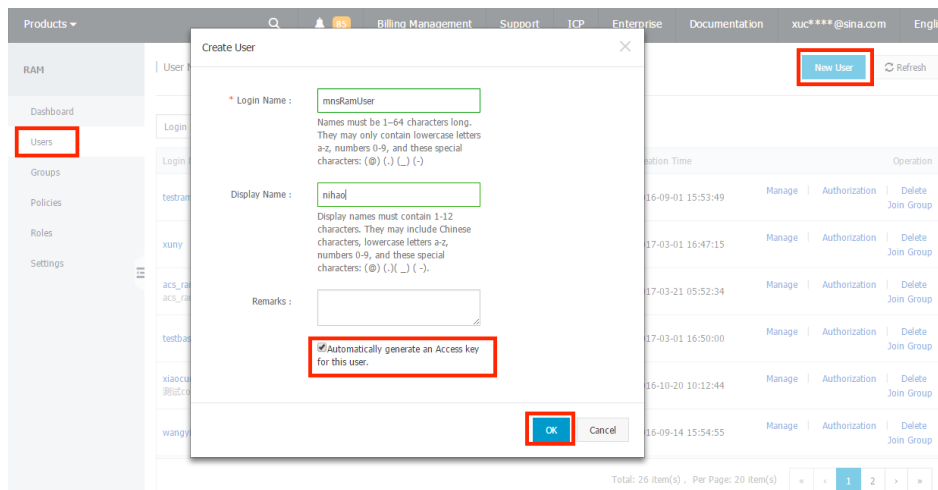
Products ▾ 85 Billing Management Support ICP Enterprise Documentation xuc****@sina.com Engli

RAM

Dashboard

Users

Groups

Policies

Roles

Settings

User M

Login

Login

testram

xuny

acs_ra
acs_ra

testbas

xiaocu
测试co

wangy

New User

Refresh

ation Time

Operation

16-09-01 15:53:49 Manage | Authorization | Delete Join Group

17-03-01 16:47:15 Manage | Authorization | Delete Join Group

17-03-21 05:52:34 Manage | Authorization | Delete Join Group

17-03-01 16:50:00 Manage | Authorization | Delete Join Group

16-10-20 10:12:44 Manage | Authorization | Delete Join Group

16-09-14 15:54:55 Manage | Authorization | Delete Join Group

Total: 26 item(s) , Per Page: 20 item(s) « ‹ 1 2 › »

Create User

* Login Name : mnsRamUser

Names must be 1–64 characters long. They may only contain lowercase letters a-z, numbers 0-9, and these special characters: (@) (.) (_) (-)

Display Name : nihao

Display names must contain 1-12 characters. They may include Chinese characters, lowercase letters a-z, numbers 0-9, and these special characters: (@) (.)( _) ( -).

Remarks :

Automatically generate an Access key for this user.

OK

Cancel